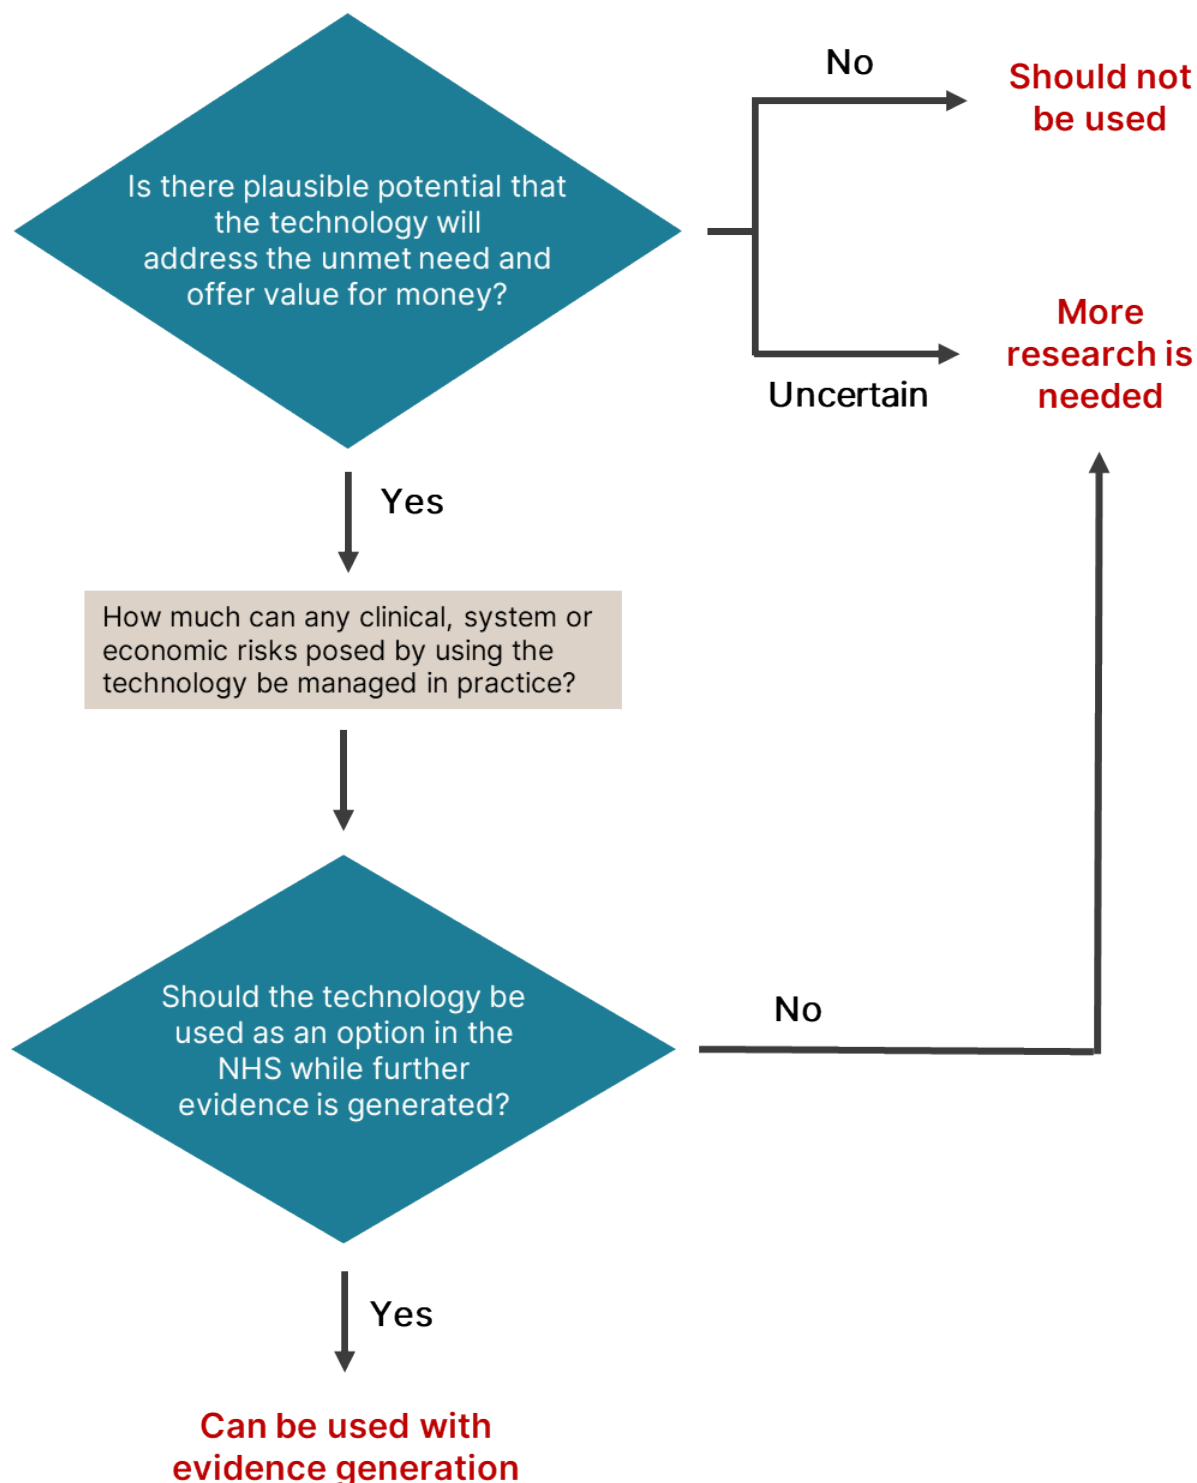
Is there plausible potential that the technology will address the unmet need and offer value for money?

No

Should not be used

Uncertain

More research is needed

Yes

How much can any clinical, system or economic risks posed by using the technology be managed in practice?

Should the technology be used as an option in the NHS while further evidence is generated?

No

Yes

Can be used with evidence generation